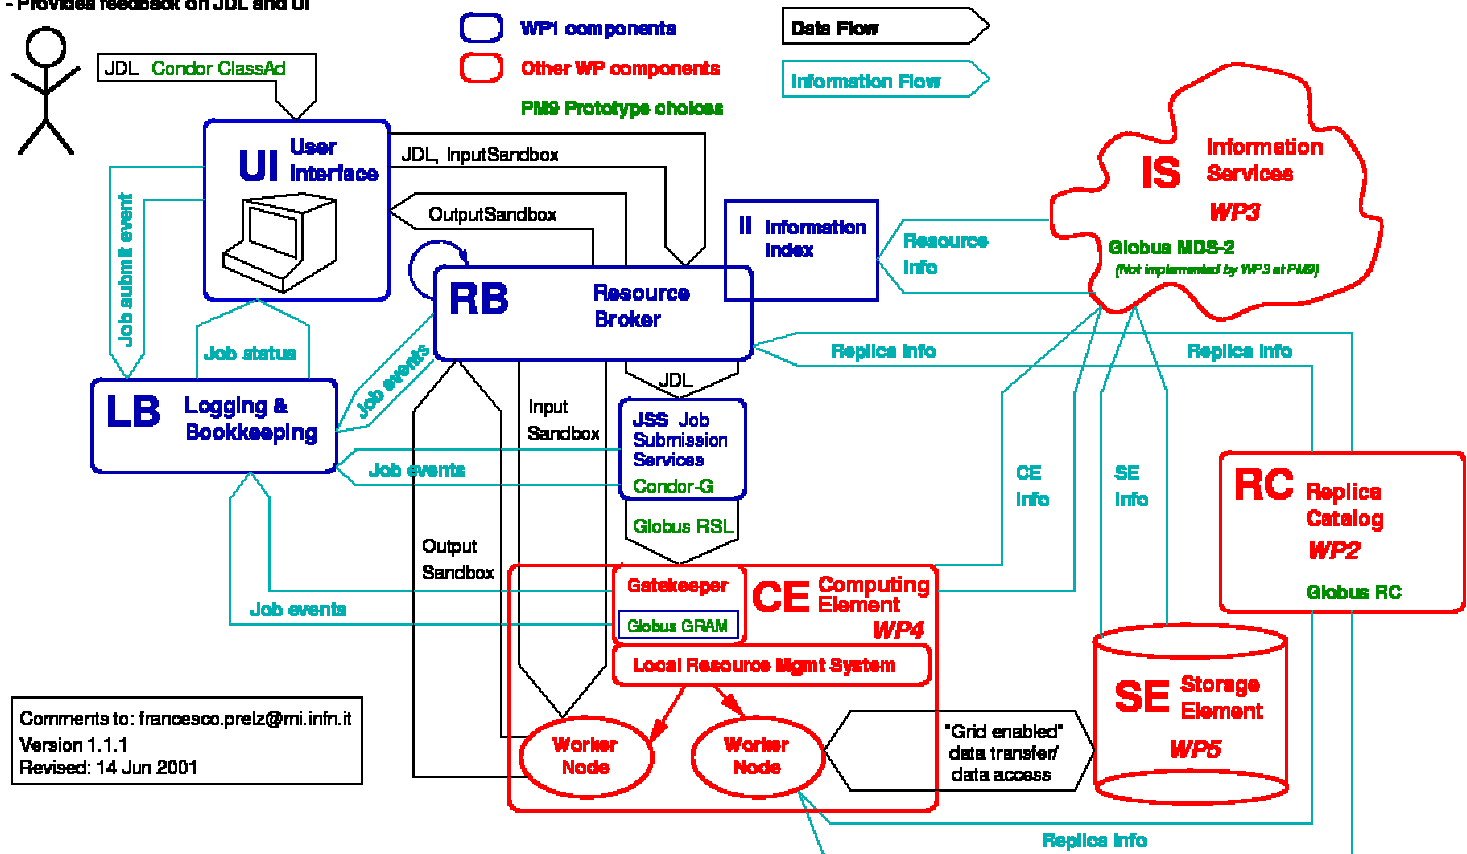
- Provides feedback on JDL and UI

JDL Condor ClassAd

WP1 components
Other WP components
PM9 Prototype choices

Data Flow
Information Flow

UI User Interface

JDL, InputSandbox
OutputSandbox

II Information Index

IS Information Services
WP3
Globus MDS-2
(Not implemented by WP3 at PM9)

Resource Info

Job submit event

RB Resource Broker

Job status

LB Logging & Bookkeeping

Job events

Replica info
Replica info

JDL

Input Sandbox

JSS Job Submission Services
Condor-G

Job events

Globus RSL

CE Info
SE Info

RC Replica Catalog
WP2
Globus RC

Output Sandbox

Gatekeeper
Globus GRAM

CE Computing Element
WP4

Job events

Local Resource Mgmt System

SE Storage Element
WP5

Comments to: francesco.prelz@mi.infn.it
Version 1.1.1
Revised: 14 Jun 2001

Worker Node
Worker Node

"Grid enabled" data transfer/ data access

Replica info